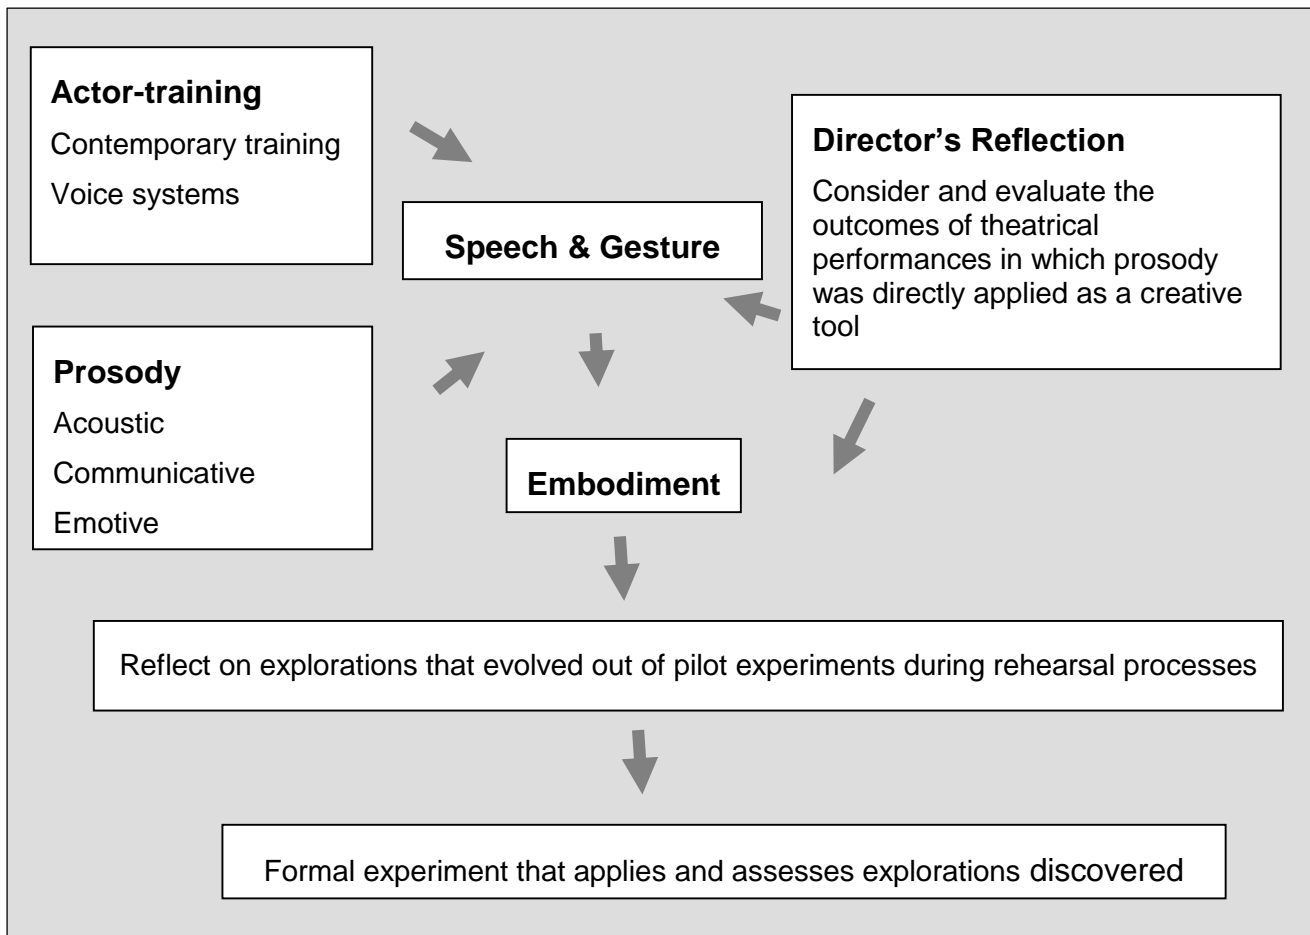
**Actor-training**

Contemporary training

Voice systems

**Director's Reflection**

Consider and evaluate the outcomes of theatrical performances in which prosody was directly applied as a creative tool

**Speech & Gesture**

**Prosody**

Acoustic

Communicative

Emotive

**Embodiment**

Reflect on explorations that evolved out of pilot experiments during rehearsal processes

Formal experiment that applies and assesses explorations discovered